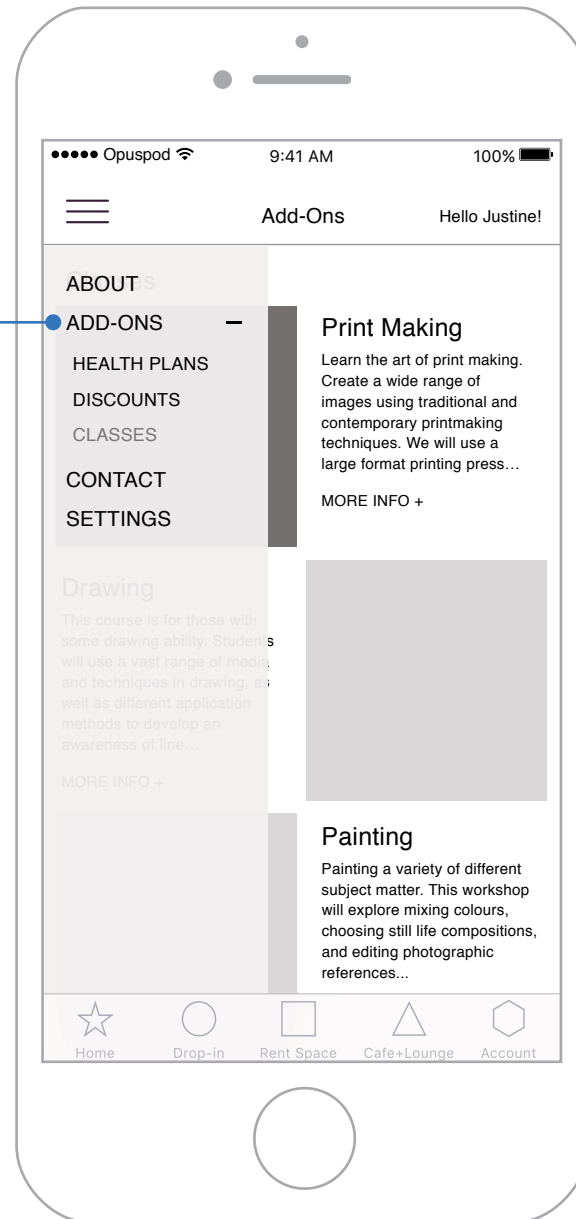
●●●●● Opuspod

9:41 AM

100%

Add-Ons

Hello Justine!

ABOUT

ADD-ONS –

HEALTH PLANS

DISCOUNTS

CLASSES

CONTACT

SETTINGS

Print Making

Learn the art of print making. Create a wide range of images using traditional and contemporary printmaking techniques. We will use a large format printing press…

MORE INFO +

Drawing

This course is for those with some drawing ability. Students will use a vast range of media and techniques in drawing, as well as different application methods to develop an awareness of line…

MORE INFO +

Painting

Painting a variety of different subject matter. This workshop will explore mixing colours, choosing still life compositions, and editing photographic references...

Home

Drop-in

Rent Space

Cafe+Lounge

Account